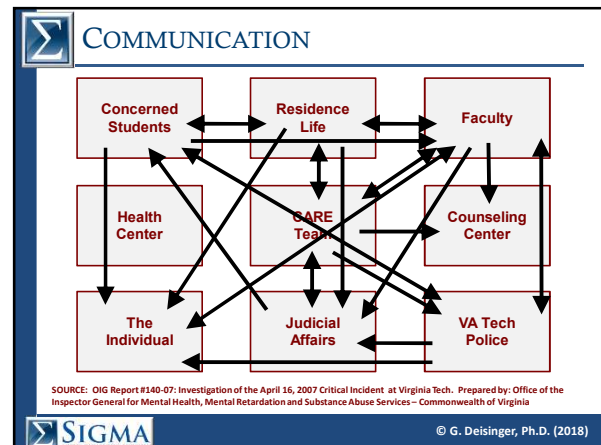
$\Sigma$ COMMUNICATION

Concerned Students

Residence Life

Faculty

Health Center

CARE Team

Counseling Center

The Individual

Judicial Affairs

VA Tech Police

SOURCE: OIG Report #140-07: Investigation of the April 16, 2007 Critical Incident at Virginia Tech. Prepared by: Office of the Inspector General for Mental Health, Mental Retardation and Substance Abuse Services – Commonwealth of Virginia

$\Sigma$ SIGMA

© G. Deisinger, Ph.D. (2018)